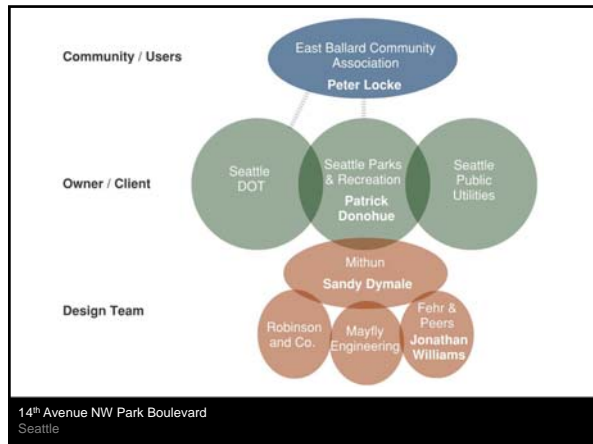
Community / Users

East Ballard Community Association
Peter Locke

Owner / Client

Seattle DOT

Seattle Parks & Recreation
Patrick Donohue

Seattle Public Utilities

Mithun
Sandy Dymale

Design Team

Robinson and Co.

Mayfly Engineering

Fehr & Peers
Jonathan Williams

14th Avenue NW Park Boulevard
Seattle